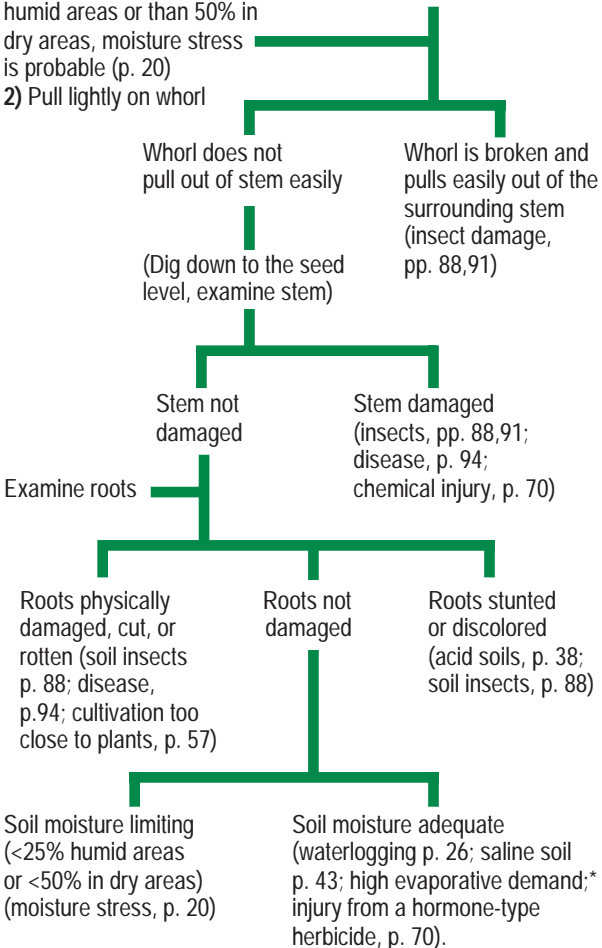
humid areas or than 50% in dry areas, moisture stress is probable (p. 20)
**2)** Pull lightly on whorl

Whorl does not pull out of stem easily

Whorl is broken and pulls easily out of the surrounding stem (insect damage, pp. 88,91)

(Dig down to the seed level, examine stem)

Stem not damaged

Stem damaged (insects, pp. 88,91; disease, p. 94; chemical injury, p. 70)

Examine roots

Roots physically damaged, cut, or rotten (soil insects p. 88; disease, p.94; cultivation too close to plants, p. 57)

Roots not damaged

Roots stunted or discolored (acid soils, p. 38; soil insects, p. 88)

Soil moisture limiting (<25% humid areas or <50% in dry areas) (moisture stress, p. 20)

Soil moisture adequate (waterlogging p. 26; saline soil p. 43; high evaporative demand;* injury from a hormone-type herbicide, p. 70).